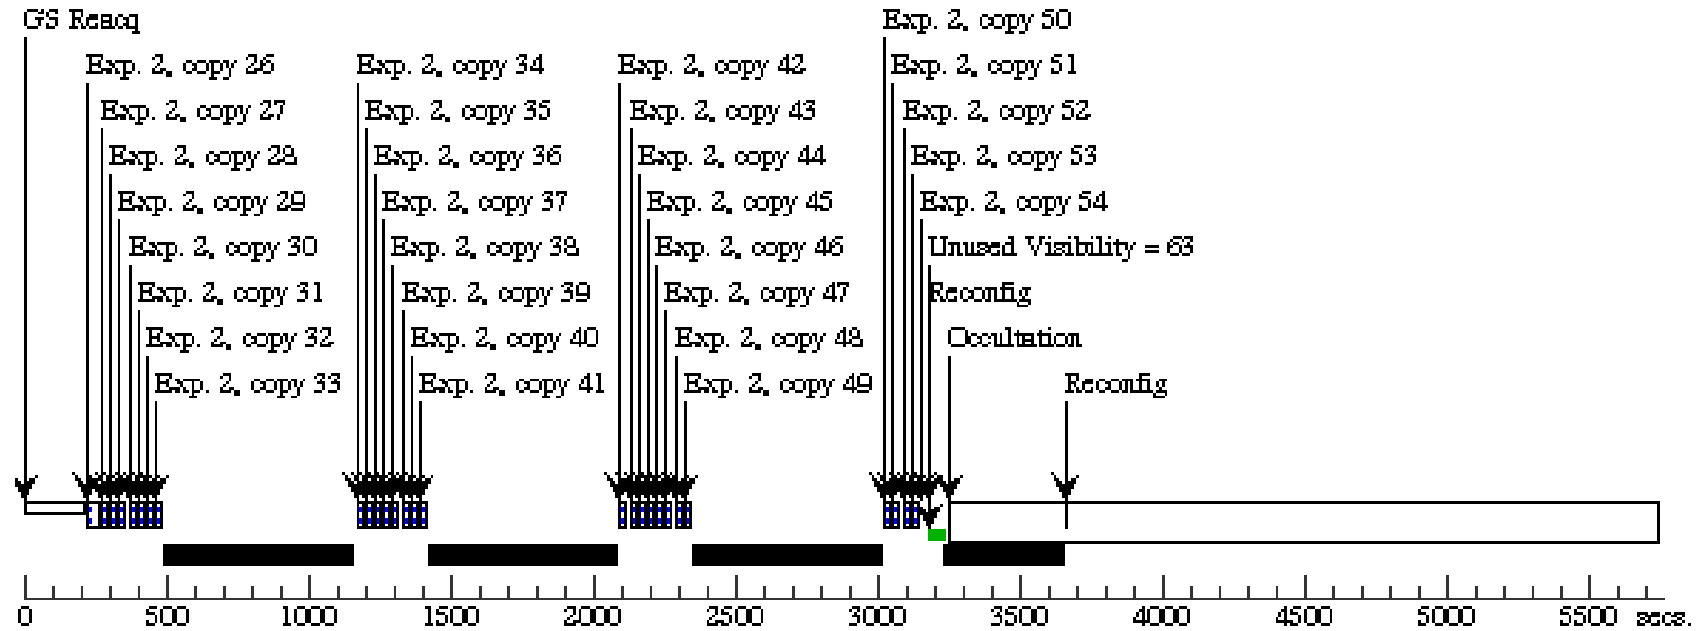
GS Reacq
Exp. 2, copy 26
Exp. 2, copy 27
Exp. 2, copy 28
Exp. 2, copy 29
Exp. 2, copy 30
Exp. 2, copy 31
Exp. 2, copy 32
Exp. 2, copy 33
Exp. 2, copy 34
Exp. 2, copy 35
Exp. 2, copy 36
Exp. 2, copy 37
Exp. 2, copy 38
Exp. 2, copy 39
Exp. 2, copy 40
Exp. 2, copy 41
Exp. 2, copy 42
Exp. 2, copy 43
Exp. 2, copy 44
Exp. 2, copy 45
Exp. 2, copy 46
Exp. 2, copy 47
Exp. 2, copy 48
Exp. 2, copy 49
Exp. 2, copy 50
Exp. 2, copy 51
Exp. 2, copy 52
Exp. 2, copy 53
Exp. 2, copy 54
Unused Visibility = 63
Reconfig
Occultation
Reconfig

0 500 1000 1500 2000 2500 3000 3500 4000 4500 5000 5500 secs.